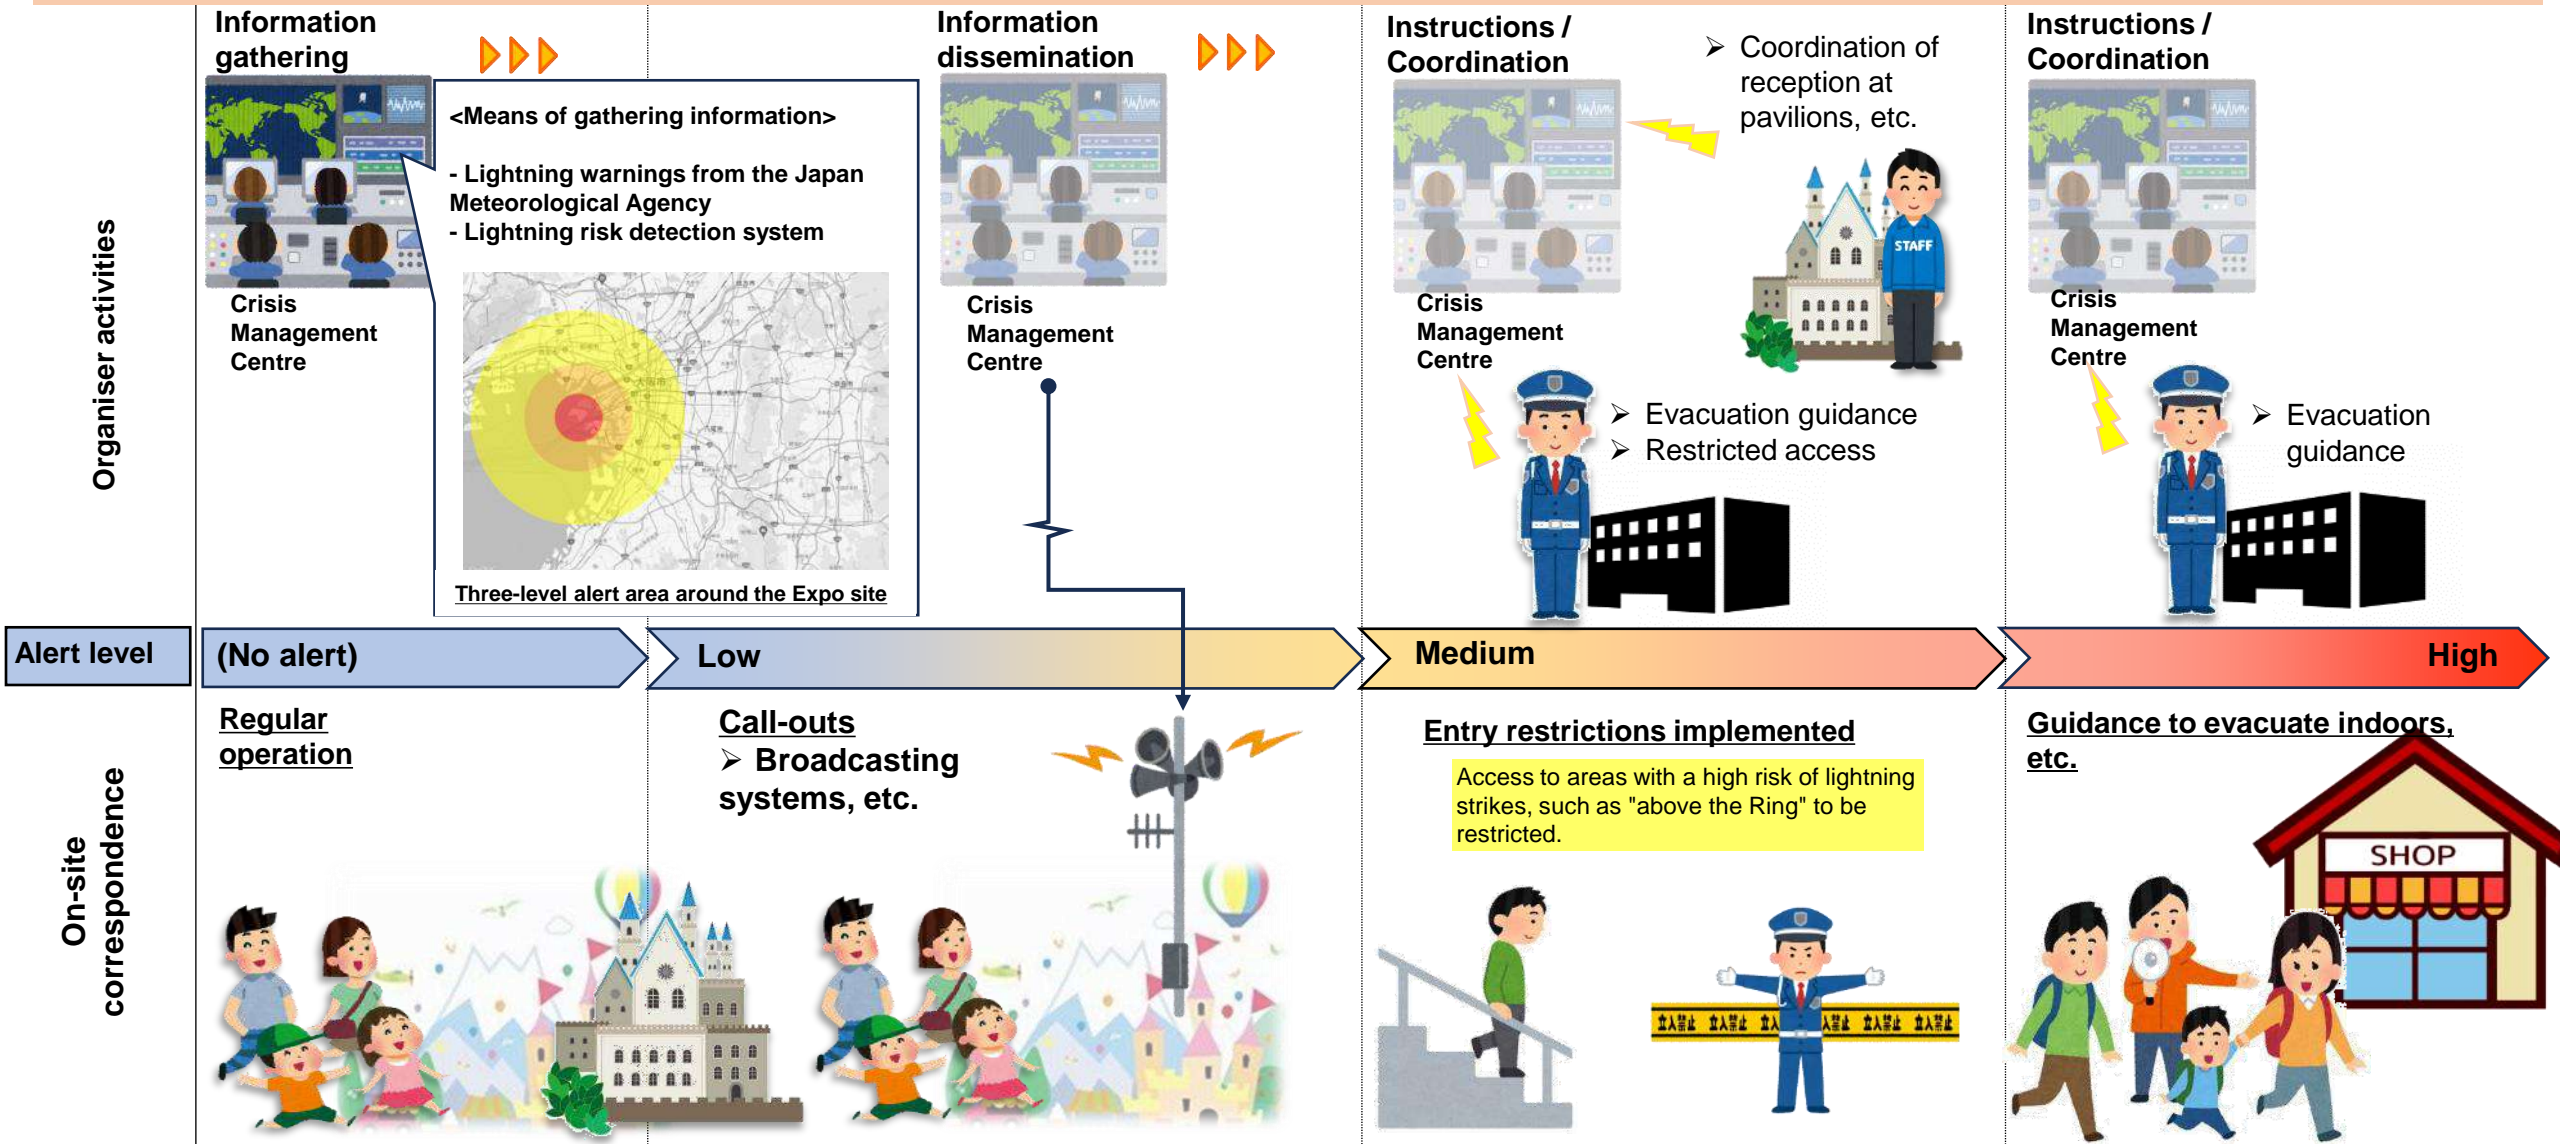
Organiser activities

Information gathering

Crisis Management Centre

<Means of gathering information>

- Lightning warnings from the Japan Meteorological Agency
- Lightning risk detection system

Three-level alert area around the Expo site

Information dissemination

Crisis Management Centre

Instructions / Coordination

Crisis Management Centre

➢ Coordination of reception at pavilions, etc.

STAFF

➢ Evacuation guidance
➢ Restricted access

Instructions / Coordination

Crisis Management Centre

➢ Evacuation guidance

Alert level

(No alert)

Low

Medium

High

On-site correspondence

Regular operation

Call-outs
➢ Broadcasting systems, etc.

Entry restrictions implemented

Access to areas with a high risk of lightning strikes, such as "above the Ring" to be restricted.

Guidance to evacuate indoors, etc.

SHOP